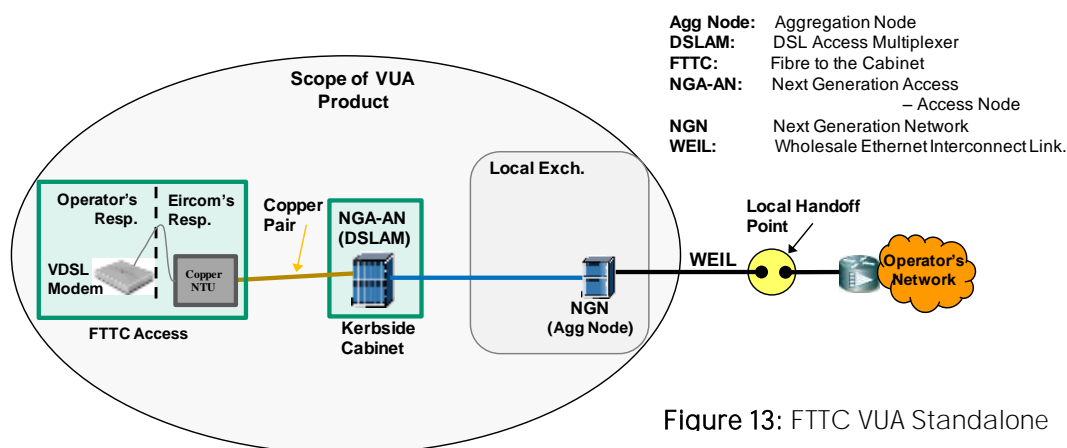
Agg Node: Aggregation Node
DSLAM: DSL Access Multiplexer
FTTC: Fibre to the Cabinet
NGA-AN: Next Generation Access – Access Node
NGN Next Generation Network
WEIL: Wholesale Ethernet Interconnect Link.

Scope of VUA Product

Operator's Resp.

Eircom's Resp.

VDSL Modem

Copper NTU

FTTC Access

Copper Pair

NGA-AN (DSLAM)

Kerbside Cabinet

Local Exch.

NGN (Agg Node)

WEIL

Local Handoff Point

Operator's Network

Figure 13: FTTC VUA Standalone